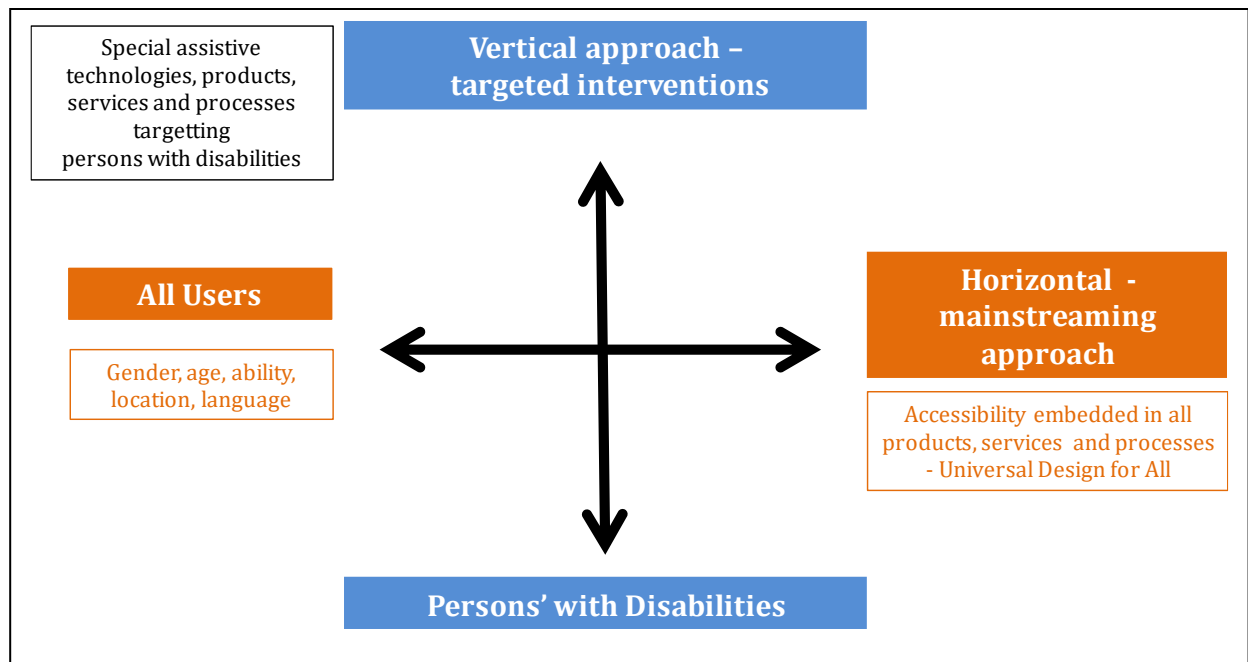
Special assistive technologies, products, services and processes targetting persons with disabilities

Vertical approach – targeted interventions

All Users

Gender, age, ability, location, language

Horizontal - mainstreaming approach

Accessibility embedded in all products, services and processes - Universal Design for All

Persons' with Disabilities